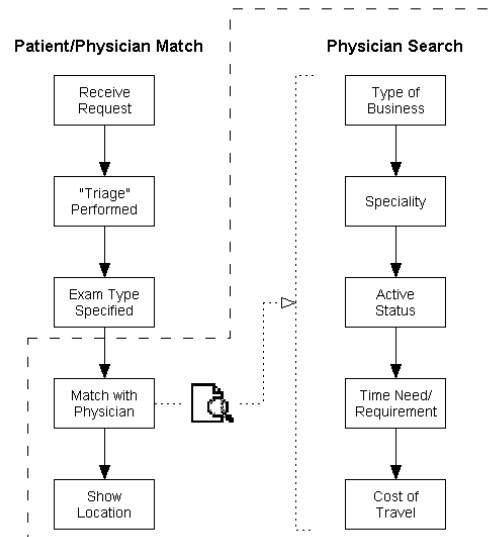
Patient/Physician Match

Receive Request

"Triage" Performed

Exam Type Specified

Match with Physician

Show Location

Physician Search

Type of Business

Speciality

Active Status

Time Need/ Requirement

Cost of Travel